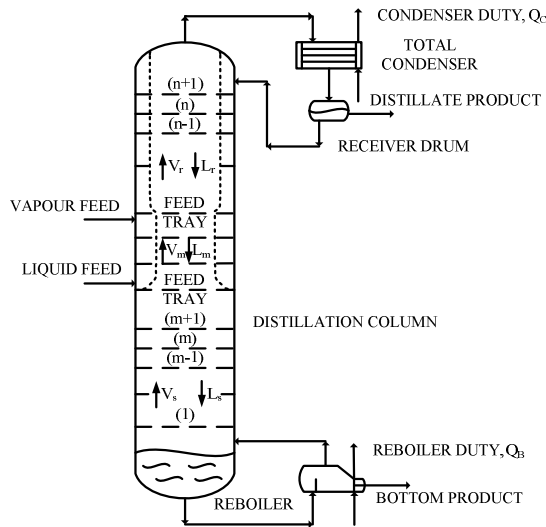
CONDENSER DUTY, $Q_C$

TOTAL CONDENSER

DISTILLATE PRODUCT

RECEIVER DRUM

(n+1)
(n)
(n-1)

$V_r$ $L_r$

VAPOUR FEED

FEED TRAY

$V_m$ $L_m$

LIQUID FEED

FEED TRAY

(m+1)
(m)
(m-1)

DISTILLATION COLUMN

$V_s$ $L_s$

(1)

REBOILER DUTY, $Q_B$

REBOILER

BOTTOM PRODUCT